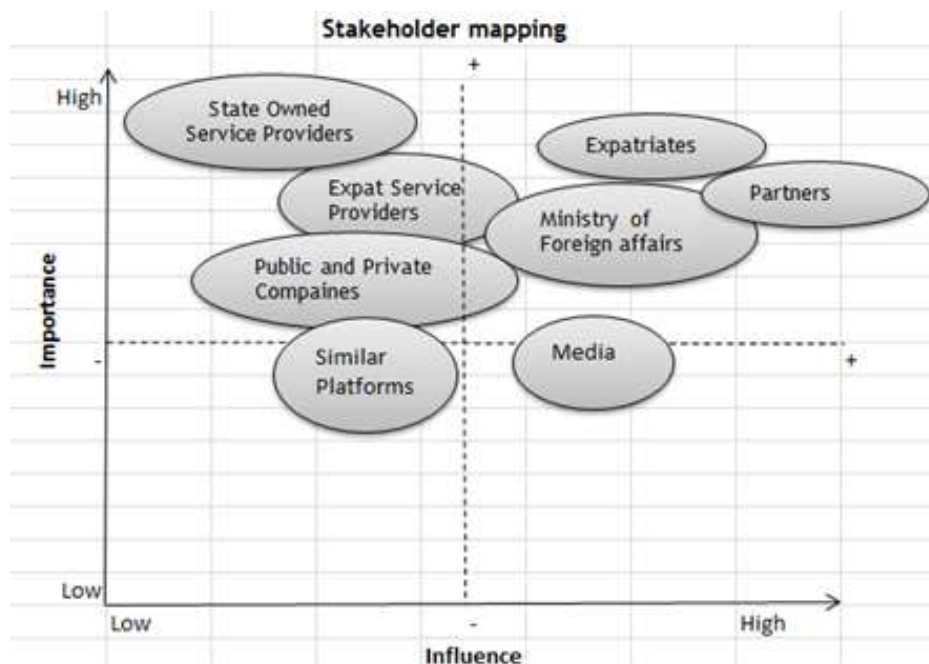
Stakeholder mapping

+

High

State Owned Service Providers

Expatriates

Expat Service Providers

Partners

Ministry of Foreign affairs

Importance

Public and Private Compaines

-

Similar Platforms

Media

+

Low

Low

-

High

Influence